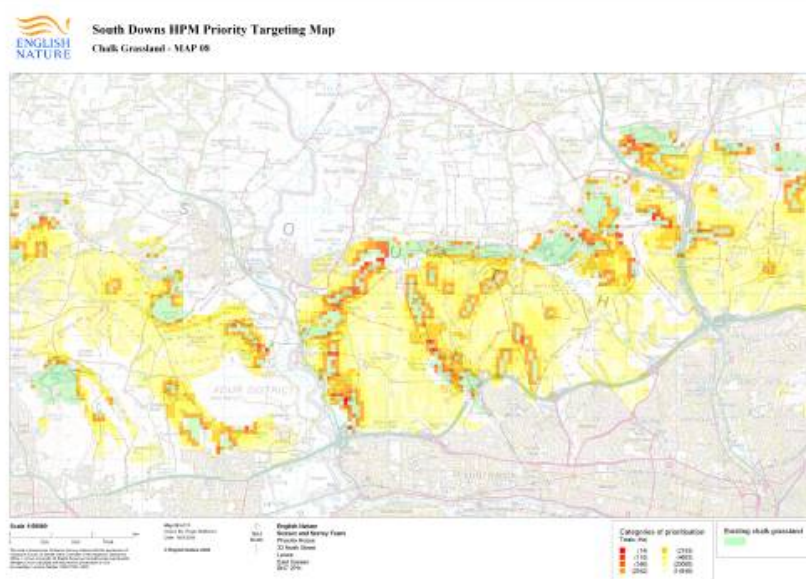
ENGLISH NATURE

South Downs HPM Priority Targeting Map

Chalk Grassland - MAP 08

S

O

U

H

ADUR DISTRICT

Scale 1:50000

English Nature
Sussex and Surrey Team
Phoenix House
32 North Street
Lewes
East Sussex

Categories of prioritisation
Totals (ha)

Existing chalk grassland

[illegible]